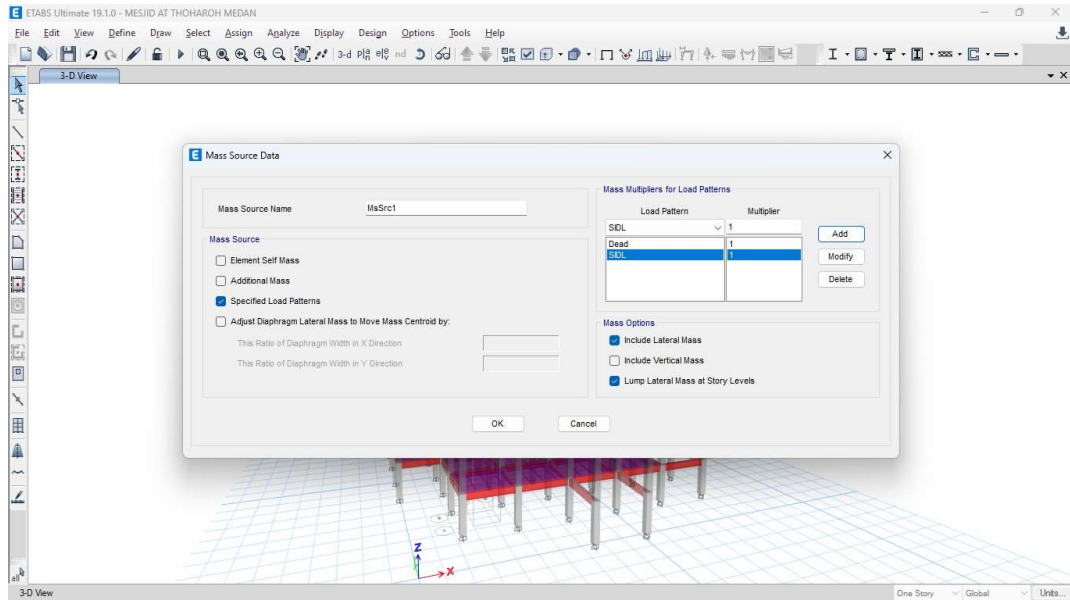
ETABS Ultimate 19.1.0 - MESJID AT THOHAROH MEDAN

File Edit View Define Draw Select Assign Analyze Display Design Options Tools Help

3-d plan elev nd

3-D View

Mass Source Data

Mass Source Name MsSrc1

Mass Source

Element Self Mass

Additional Mass

Specified Load Patterns

Adjust Diaphragm Lateral Mass to Move Mass Centroid by:

This Ratio of Diaphragm Width in X Direction

This Ratio of Diaphragm Width in Y Direction

Mass Multipliers for Load Patterns

| Load Pattern | Multiplier |
|---|---|
| SIDL | 1 |
| Dead | 1 |
| SIDL | 1 |

Add

Modify

Delete

Mass Options

Include Lateral Mass

Include Vertical Mass

Lump Lateral Mass at Story Levels

OK

Cancel

Z

X

3-D View

One Story

Global

Units...